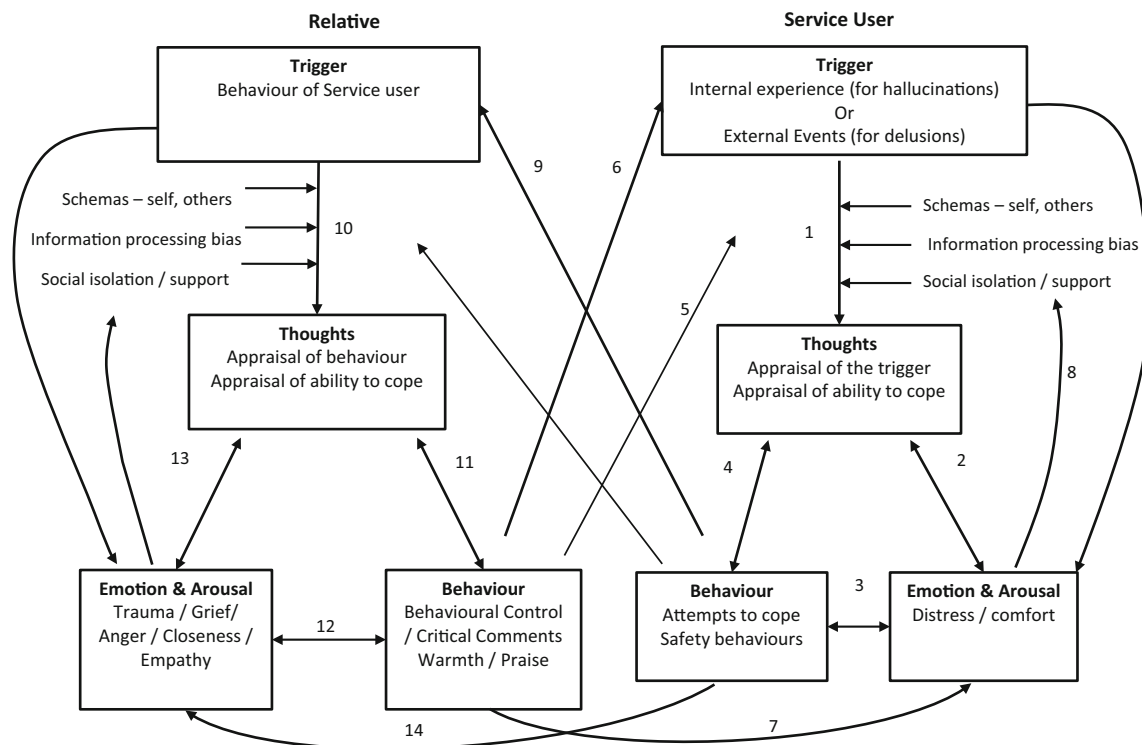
Relative

Service User

Trigger
Behaviour of Service user

Trigger
Internal experience (for hallucinations)
Or
External Events (for delusions)

9

6

Schemas – self, others

Information processing bias

Social isolation / support

10

1

Schemas – self, others

Information processing bias

Social isolation / support

5

Thoughts
Appraisal of behaviour
Appraisal of ability to cope

Thoughts
Appraisal of the trigger
Appraisal of ability to cope

8

13

11

4

2

Emotion & Arousal
Trauma / Grief/ Anger / Closeness / Empathy

12

Behaviour
Behavioural Control / Critical Comments
Warmth / Praise

Behaviour
Attempts to cope
Safety behaviours

3

Emotion & Arousal
Distress / comfort

14

7